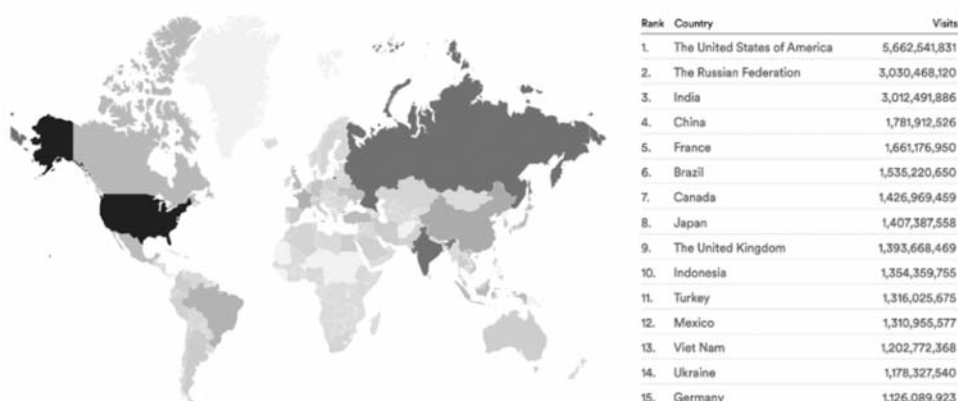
| Rank | Country | Visits |
|---|---|---|
| 1. | The United States of America | 5,662,541,831 |
| 2. | The Russian Federation | 3,030,468,120 |
| 3. | India | 3,012,491,886 |
| 4. | China | 1,781,912,526 |
| 5. | France | 1,661,176,950 |
| 6. | Brazil | 1,535,220,650 |
| 7. | Canada | 1,426,969,459 |
| 8. | Japan | 1,407,387,558 |
| 9. | The United Kingdom | 1,393,668,469 |
| 10. | Indonesia | 1,354,359,755 |
| 11. | Turkey | 1,316,025,675 |
| 12. | Mexico | 1,310,955,577 |
| 13. | Viet Nam | 1,202,772,368 |
| 14. | Ukraine | 1,178,327,540 |
| 15. | Germany | 1,126,089,923 |